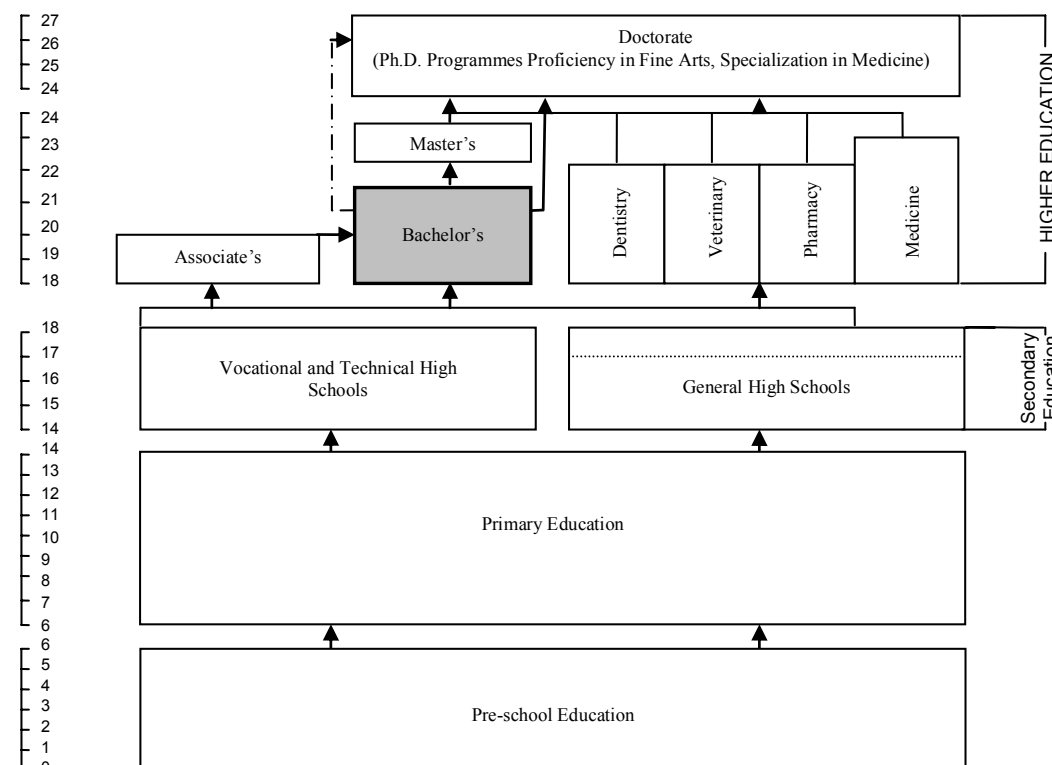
27
26
25
24

24
23
22
21
20
19
18

18
17
16
15
14

14
13
12
11
10
9
8
7
6

6
5
4
3
2
1
0

Doctorate
(Ph.D. Programmes Proficiency in Fine Arts, Specialization in Medicine)

HIGHER EDUCATION

Master's

Dentistry

Veterinary

Pharmacy

Medicine

Associate's

Bachelor's

Vocational and Technical High Schools

General High Schools

Secondary Education

Primary Education

Pre-school Education